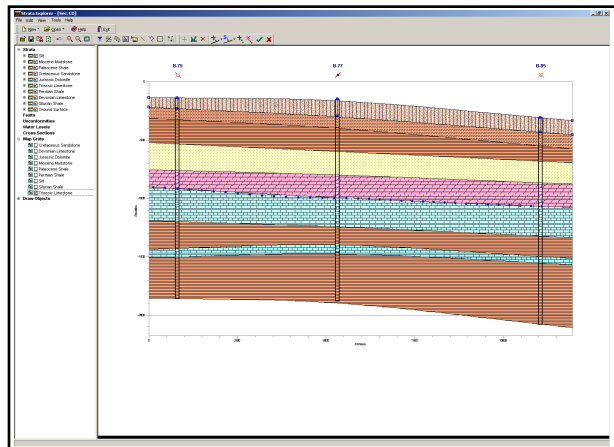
Strata Explorer - [Sec 1X]

File Edit View Tools Help

New Open Help Exit

Strata
Till
Miocene Mudstone
Paleocene Shale
Cretaceous Sandstone
Jurassic Dolomite
Triassic Limestone
Permian Shale
Devonian Limestone
Silurian Shale
Ground Surface
Faults
Unconformities
Water Levels
Cross Sections
Map Grids
Cretaceous Sandstone
Devonian Limestone
Jurassic Dolomite
Miocene Mudstone
Paleocene Shale
Permian Shale
Till
Silurian Shale
Triassic Limestone
Draw Objects

B-75
B-77
B-95

0
-50
-100
-150
-200

Elevation

0
250
500
750
1000

Distance